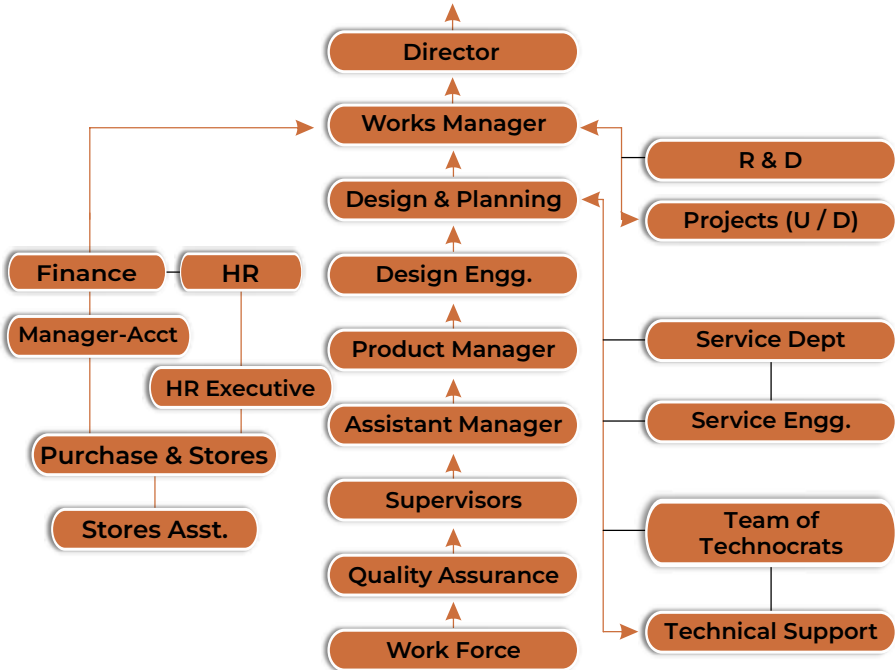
Director

Works Manager

R & D

Projects (U / D)

Design & Planning

Finance

HR

Design Engg.

Manager-Acct

Product Manager

Service Dept

HR Executive

Assistant Manager

Service Engg.

Purchase & Stores

Supervisors

Stores Asst.

Team of Technocrats

Quality Assurance

Technical Support

Work Force